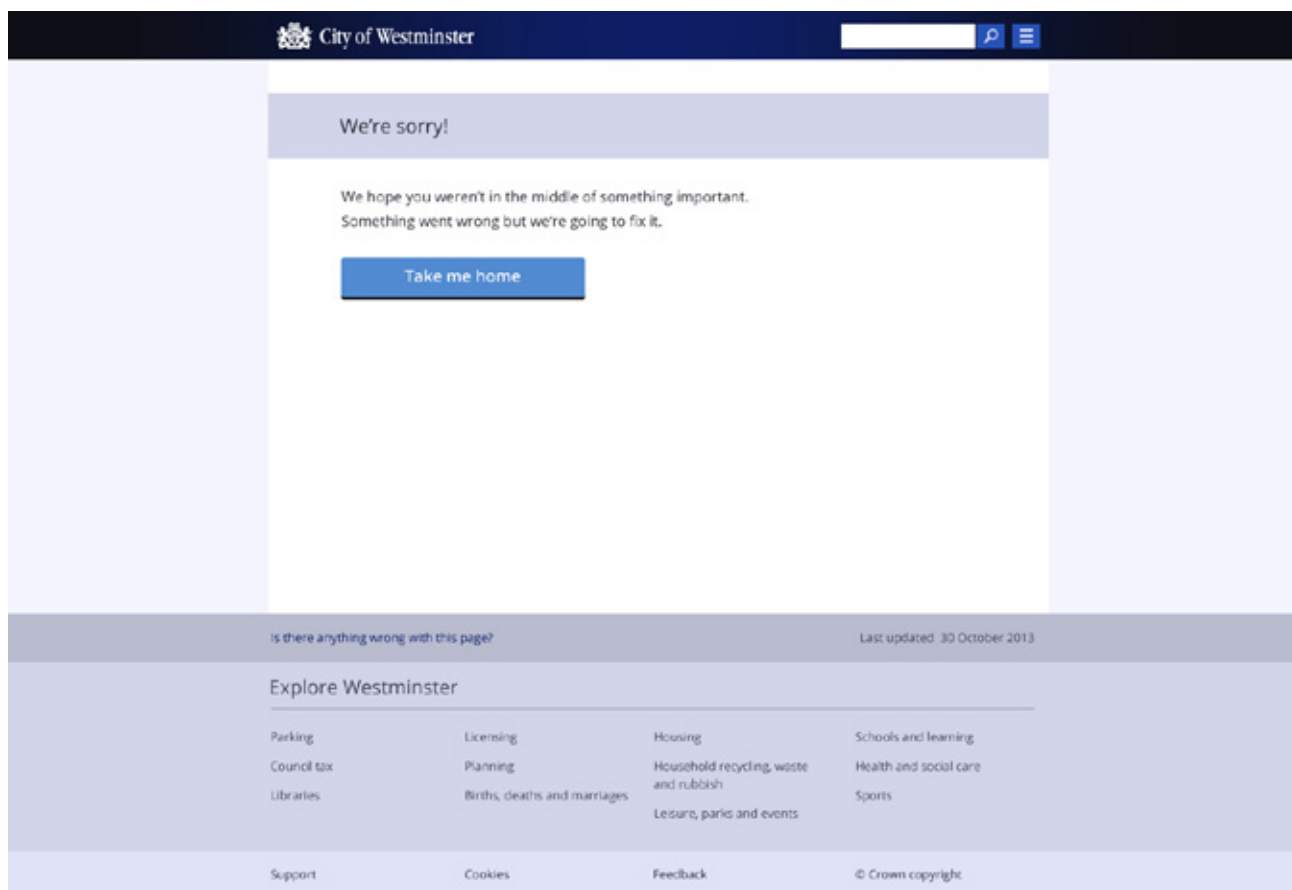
City of Westminster

We're sorry!

We hope you weren't in the middle of something important.
Something went wrong but we're going to fix it.

Take me home

Is there anything wrong with this page?

Last updated 30 October 2013

Explore Westminster

Parking
Council tax
Libraries

Licensing
Planning
Births, deaths and marriages

Housing
Household recycling, waste and rubbish
Leisure, parks and events

Schools and learning
Health and social care
Sports

Support

Cookies

Feedback

© Crown copyright